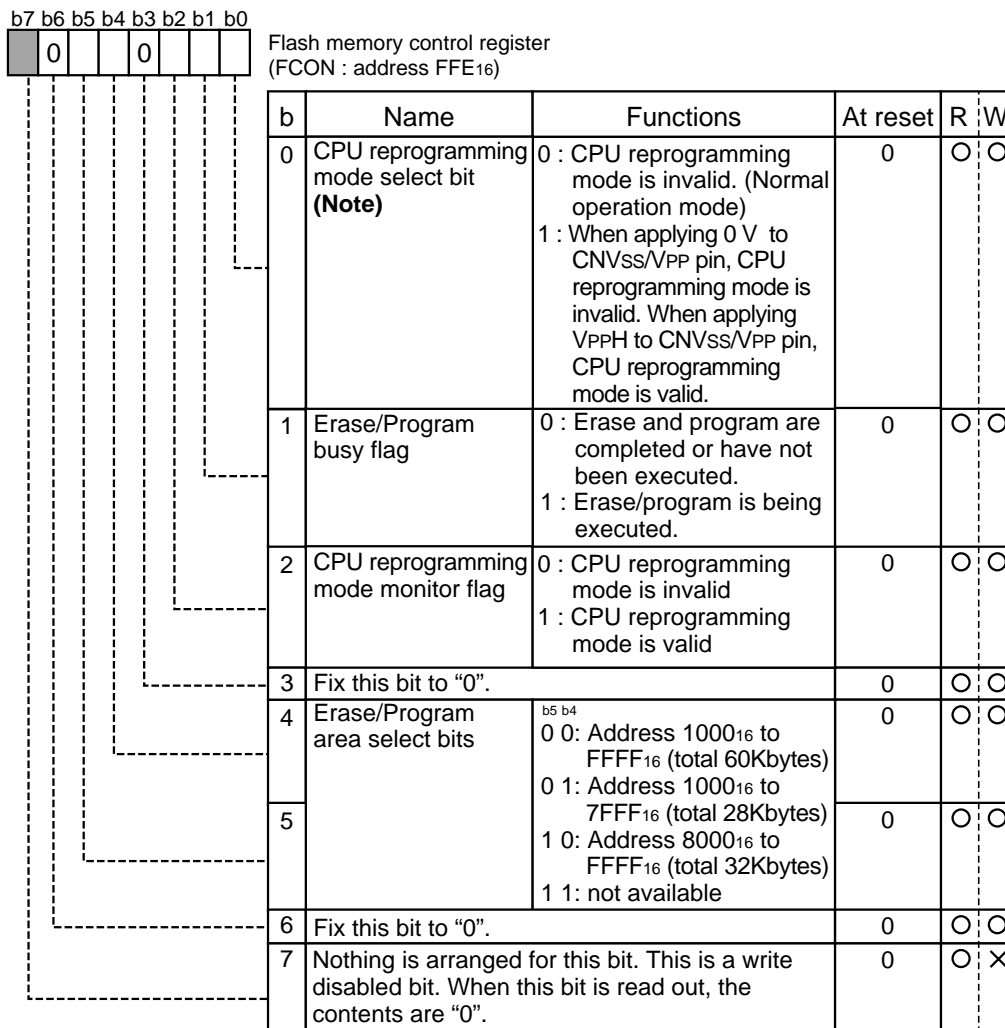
b7 b6 b5 b4 b3 b2 b1 b0

| | 0 | | | 0 | | | |
|---|---|---|---|---|---|---|---|

Flash memory control register
(FCON : address FFE$_{16}$)

| b | Name | Functions | At reset | R | W |
|---|---|---|---|---|---|
| 0 | CPU reprogramming mode select bit **(Note)** | 0 : CPU reprogramming mode is invalid. (Normal operation mode) 1 : When applying 0 V to CNVSS/VPP pin, CPU reprogramming mode is invalid. When applying VPPH to CNVSS/VPP pin, CPU reprogramming mode is valid. | 0 | O | O |
| 1 | Erase/Program busy flag | 0 : Erase and program are completed or have not been executed. 1 : Erase/program is being executed. | 0 | O | O |
| 2 | CPU reprogramming mode monitor flag | 0 : CPU reprogramming mode is invalid 1 : CPU reprogramming mode is valid | 0 | O | O |
| 3 | Fix this bit to "0". | | 0 | O | O |
| 4 | Erase/Program area select bits | b5 b4 0 0: Address 1000$_{16}$ to FFFF$_{16}$ (total 60Kbytes) 0 1: Address 1000$_{16}$ to 7FFF$_{16}$ (total 28Kbytes) 1 0: Address 8000$_{16}$ to FFFF$_{16}$ (total 32Kbytes) 1 1: not available | 0 | O | O |
| 5 | | | 0 | O | O |
| 6 | Fix this bit to "0". | | 0 | O | O |
| 7 | Nothing is arranged for this bit. This is a write disabled bit. When this bit is read out, the contents are "0". | | 0 | O | × |